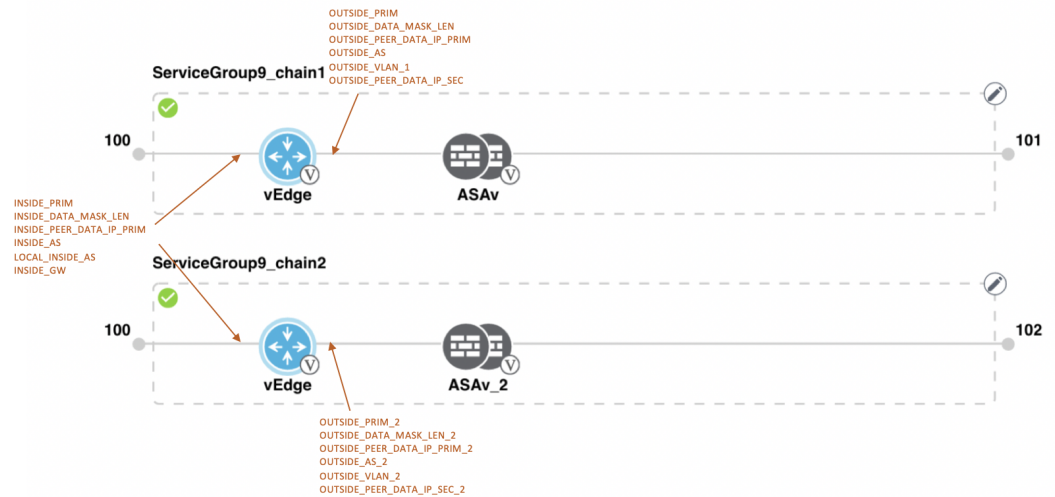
OUTSIDE_PRIM
OUTSIDE_DATA_MASK_LEN
OUTSIDE_PEER_DATA_IP_PRIM
OUTSIDE_AS
OUTSIDE_VLAN_1
OUTSIDE_PEER_DATA_IP_SEC

ServiceGroup9_chain1

100

vEdge

ASAv

101

INSIDE_PRIM
INSIDE_DATA_MASK_LEN
INSIDE_PEER_DATA_IP_PRIM
INSIDE_AS
LOCAL_INSIDE_AS
INSIDE_GW

ServiceGroup9_chain2

100

vEdge

ASAv_2

102

OUTSIDE_PRIM_2
OUTSIDE_DATA_MASK_LEN_2
OUTSIDE_PEER_DATA_IP_PRIM_2
OUTSIDE_AS_2
OUTSIDE_VLAN_2
OUTSIDE_PEER_DATA_IP_SEC_2